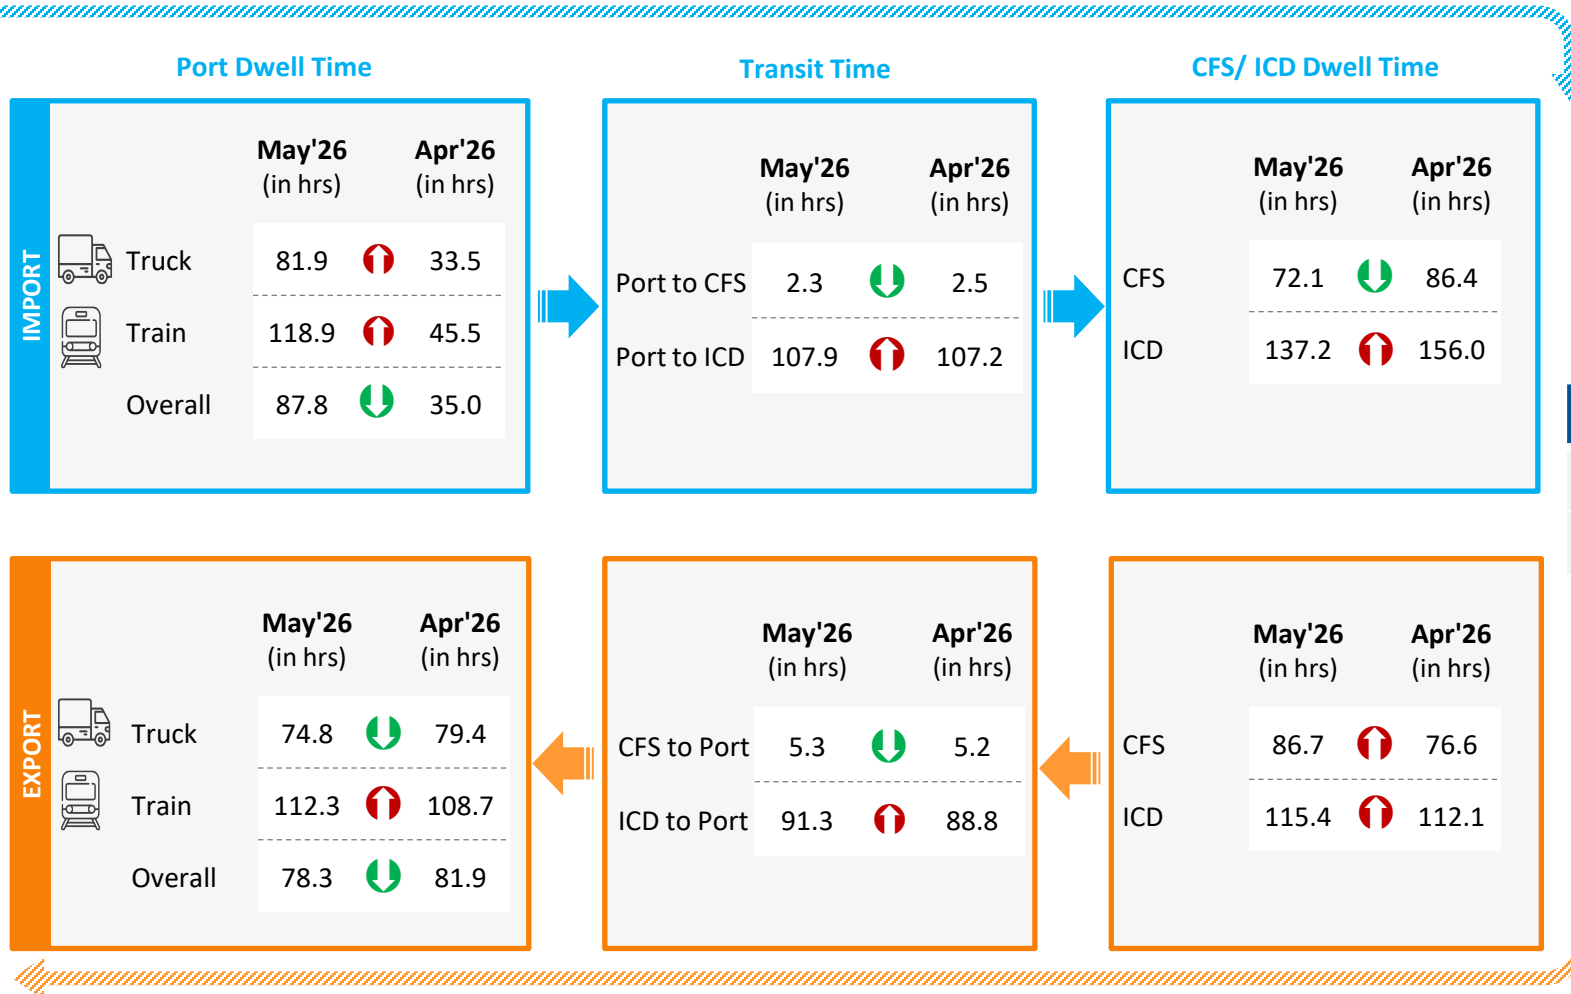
Port Dwell Time

Transit Time

CFS/ ICD Dwell Time

IMPORT

| | May'26 (in hrs) | Apr'26 (in hrs) |
|---|---|---|
| Truck | 81.9 | 33.5 |
| Train | 118.9 | 45.5 |
| Overall | 87.8 | 35.0 |

| | May'26 (in hrs) | Apr'26 (in hrs) |
|---|---|---|
| Port to CFS | 2.3 | 2.5 |
| Port to ICD | 107.9 | 107.2 |

| | May'26 (in hrs) | Apr'26 (in hrs) |
|---|---|---|
| CFS | 72.1 | 86.4 |
| ICD | 137.2 | 156.0 |

EXPORT

| | May'26 (in hrs) | Apr'26 (in hrs) |
|---|---|---|
| Truck | 74.8 | 79.4 |
| Train | 112.3 | 108.7 |
| Overall | 78.3 | 81.9 |

| | May'26 (in hrs) | Apr'26 (in hrs) |
|---|---|---|
| CFS to Port | 5.3 | 5.2 |
| ICD to Port | 91.3 | 88.8 |

| | May'26 (in hrs) | Apr'26 (in hrs) |
|---|---|---|
| CFS | 86.7 | 76.6 |
| ICD | 115.4 | 112.1 |